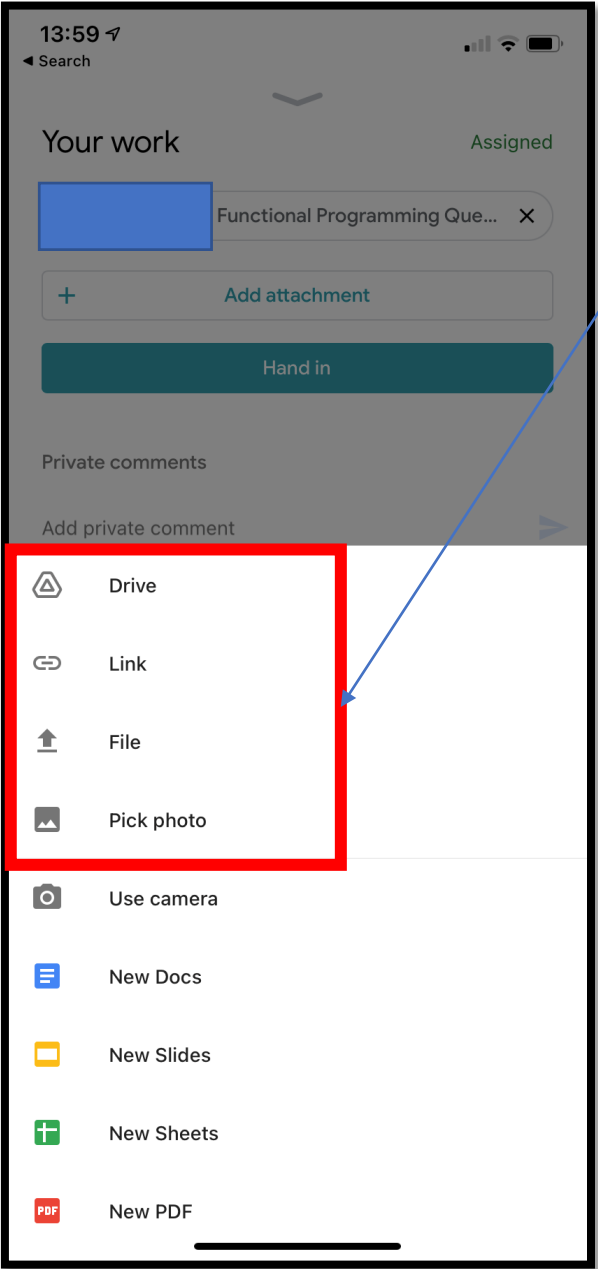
13:59
◀ Search

Your work
Assigned

Functional Programming Que...

+ Add attachment

Hand in

Private comments

Add private comment

Drive

Link

File

Pick photo

Use camera

New Docs

New Slides

New Sheets

PDF New PDF